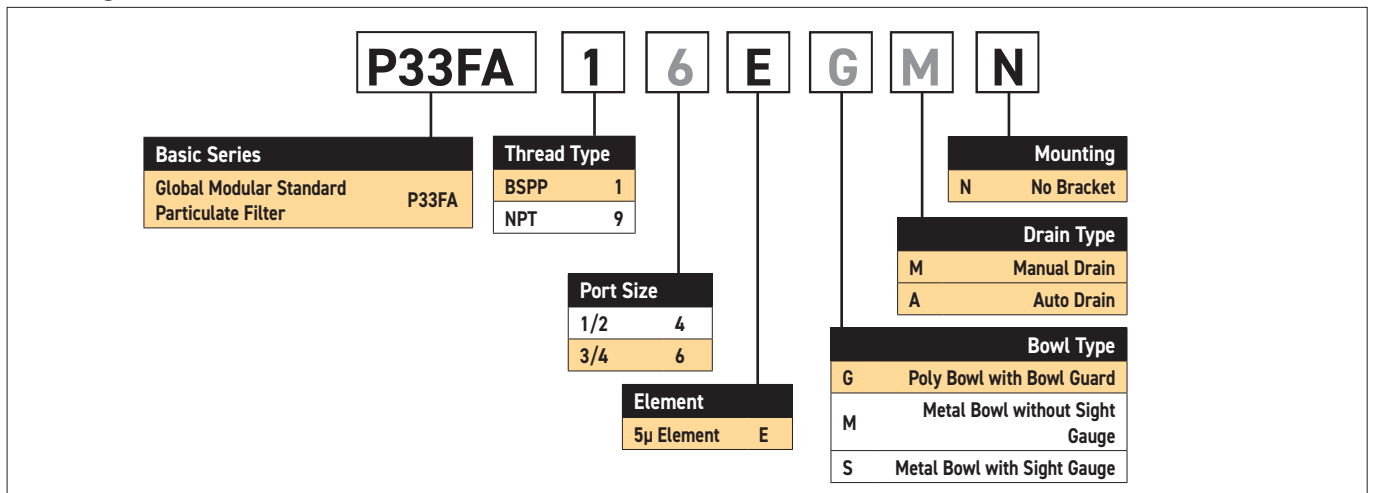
P33FA 1 6 E G M N

| Basic Series | |
|---|---|
| Global Modular Standard Particulate Filter | P33FA |

| Thread Type | |
|---|---|
| BSPP | 1 |
| NPT | 9 |

| Port Size | |
|---|---|
| 1/2 | 4 |
| 3/4 | 6 |

| Element | |
|---|---|
| 5μ Element | E |

| | Mounting |
|---|---|
| N | No Bracket |

| | Drain Type |
|---|---|
| M | Manual Drain |
| A | Auto Drain |

| | Bowl Type |
|---|---|
| G | Poly Bowl with Bowl Guard |
| M | Metal Bowl without Sight Gauge |
| S | Metal Bowl with Sight Gauge |